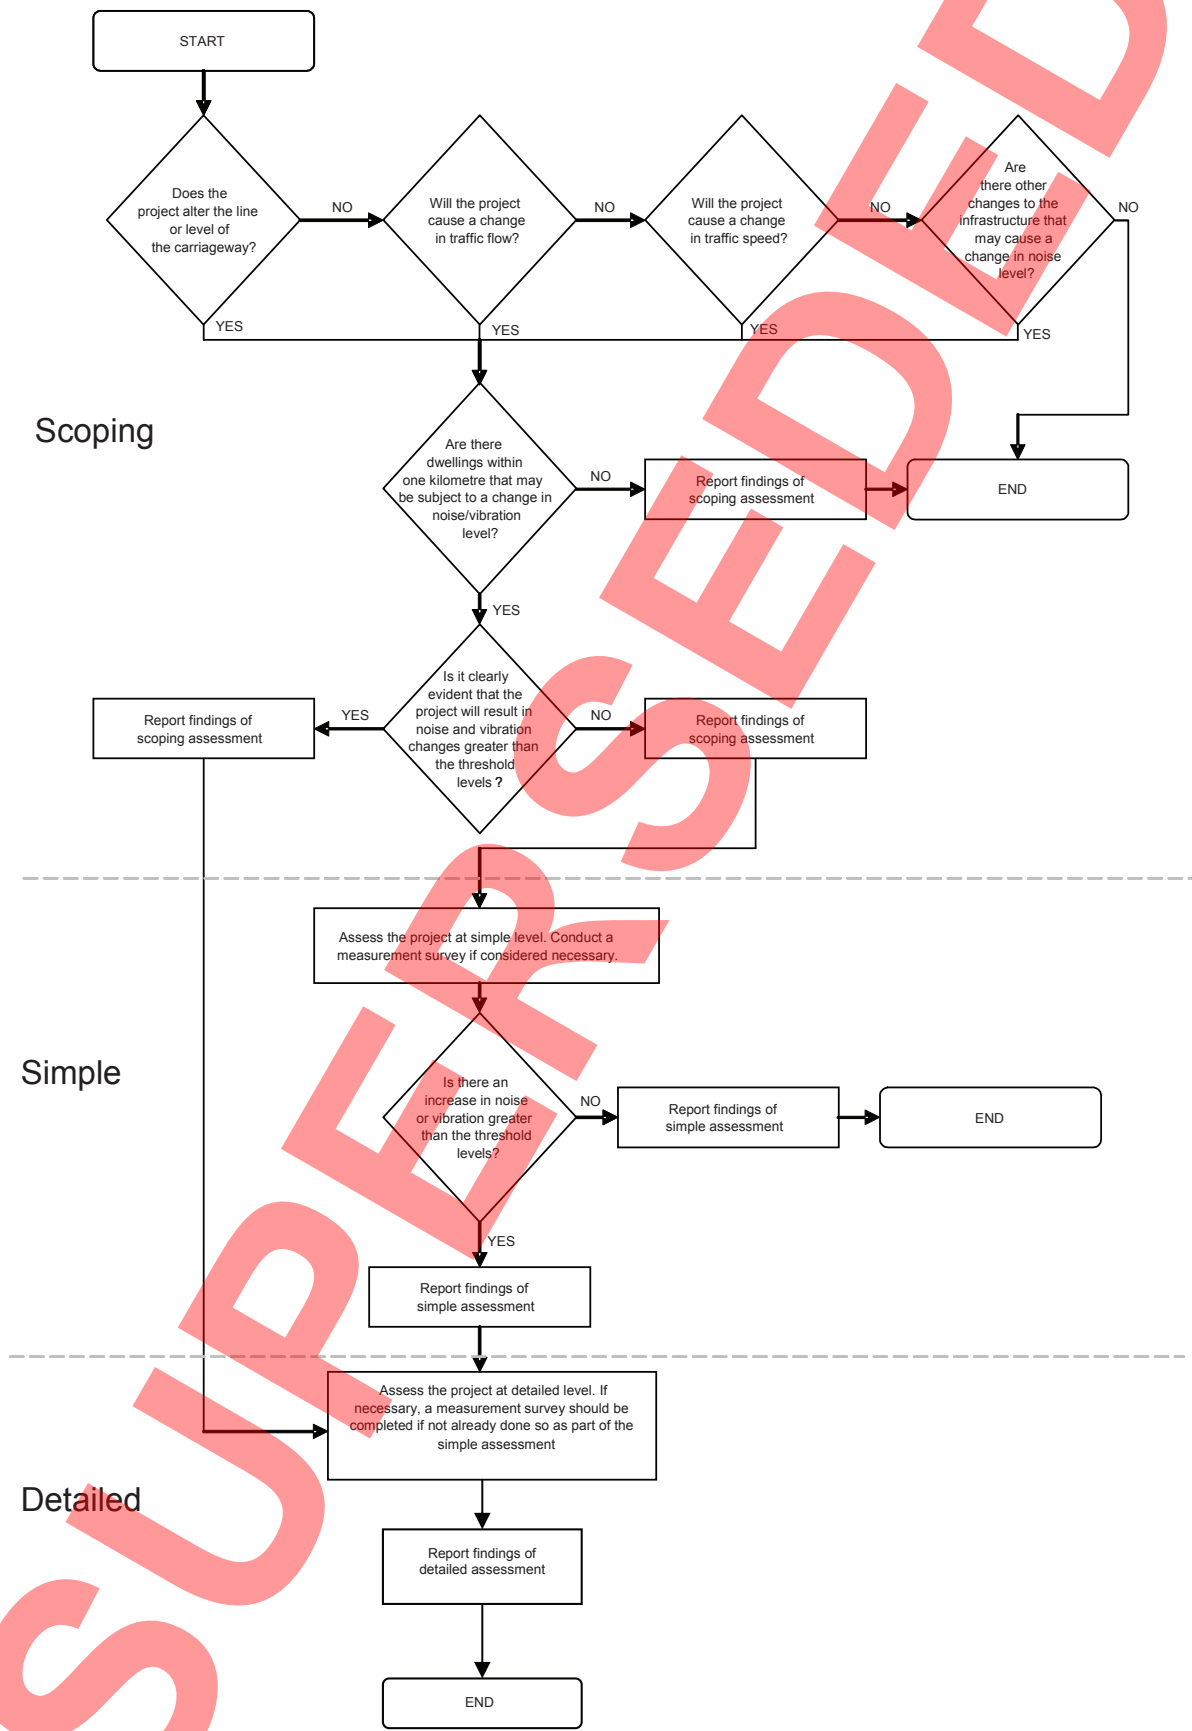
START

Does the project alter the line or level of the carriageway?

NO

Will the project cause a change in traffic flow?

NO

Will the project cause a change in traffic speed?

NO

Are there other changes to the infrastructure that may cause a change in noise level?

NO

YES

YES

YES

YES

Scoping

Are there dwellings within one kilometre that may be subject to a change in noise/vibration level?

NO

Report findings of scoping assessment

END

YES

Report findings of scoping assessment

YES

Is it clearly evident that the project will result in noise and vibration changes greater than the threshold levels ?

NO

Report findings of scoping assessment

Assess the project at simple level. Conduct a measurement survey if considered necessary.

Simple

Is there an increase in noise or vibration greater than the threshold levels?

NO

Report findings of simple assessment

END

YES

Report findings of simple assessment

Assess the project at detailed level. If necessary, a measurement survey should be completed if not already done so as part of the simple assessment

Detailed

Report findings of detailed assessment

END

SUPERSEDED